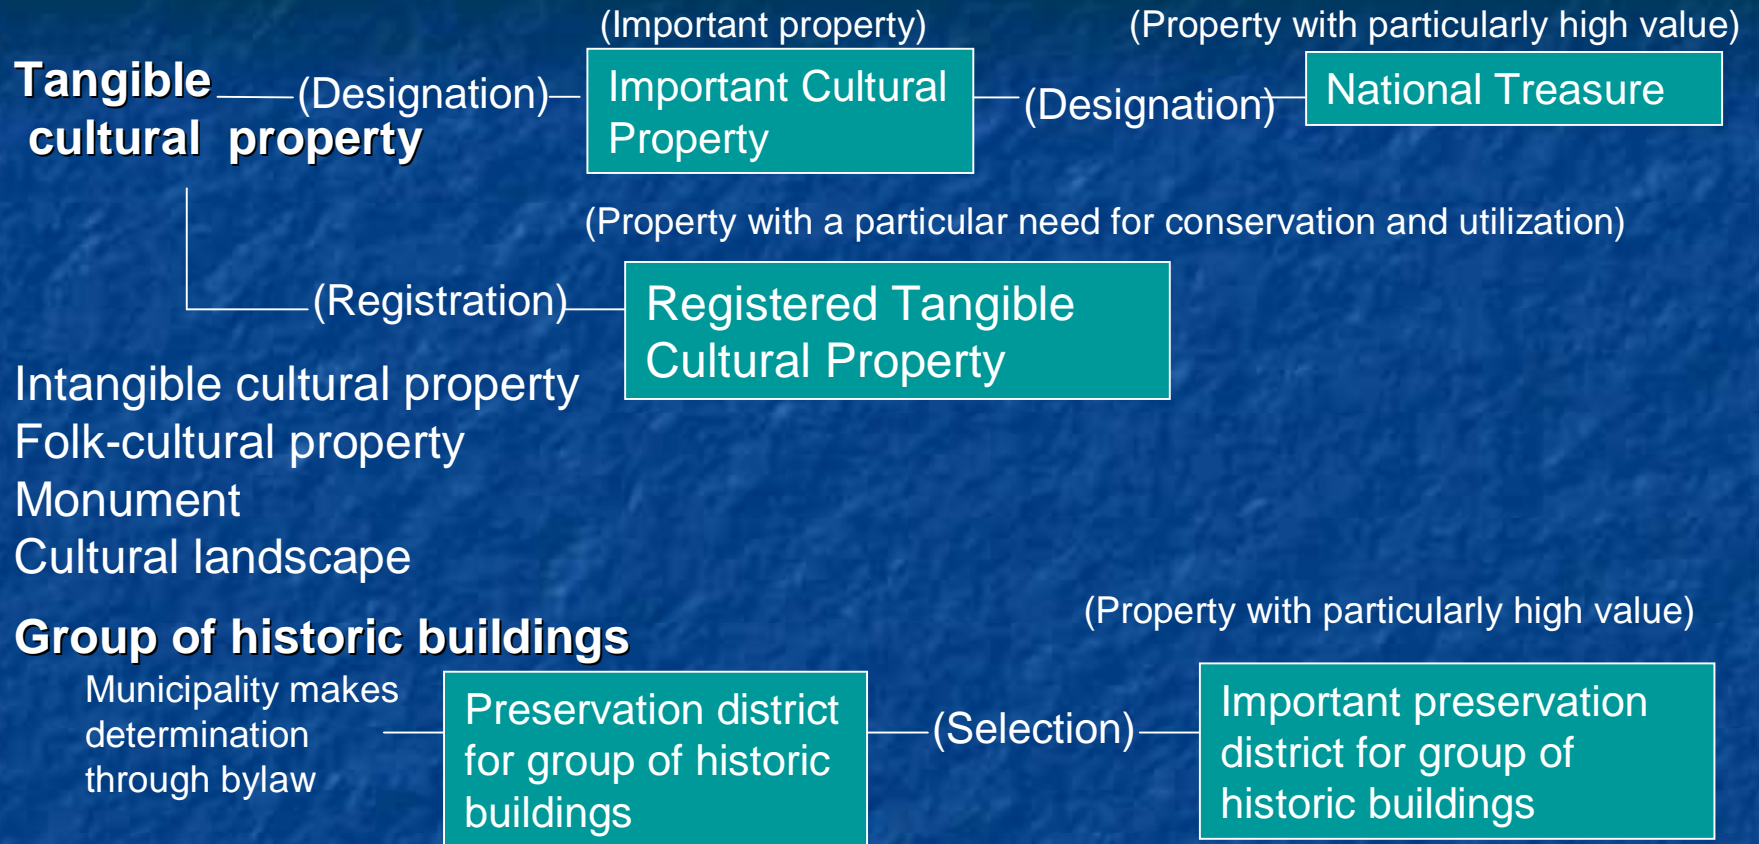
Tangible cultural property

(Designation)

(Important property)

Important Cultural Property

(Designation)

(Property with particularly high value)

National Treasure

(Property with a particular need for conservation and utilization)

(Registration)

Registered Tangible Cultural Property

Intangible cultural property
Folk-cultural property
Monument
Cultural landscape

Group of historic buildings

Municipality makes determination through bylaw

Preservation district for group of historic buildings

(Selection)

(Property with particularly high value)

Important preservation district for group of historic buildings